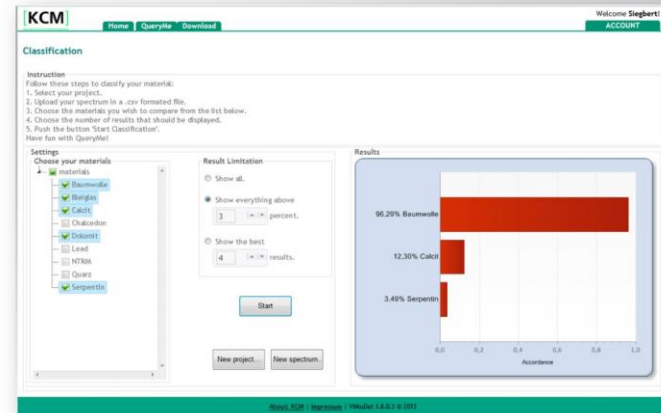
KCM

Home | QueryMe | Download

Welcome Siegbert!
ACCOUNT

Classification

Instruction
Follow these steps to classify your material:
1. Select your project.
2. Upload your spectrum in a .csv formated file.
3. Choose the materials you wish to compare from the list below.
4. Choose the number of results that should be displayed.
5. Push the button 'Start Classification'.
Have fun with QueryMe!

Settings
Choose your materials
materials
Baumwolle
Bleiglas
Calcit
Chalcedon
Dolomit
Lead
NTRM
Quarz
Serpentin

Result Limitation
Show all.
Show everything above
3 percent.
Show the best
4 results.

Start

New project... New spectrum...

Results
96,29% Baumwolle
12,30% Calcit
3,49% Serpentin
0,0 0,2 0,4 0,6 0,8 1,0
Accordance

About: KCM | Impressum | VMuDet 1.0.0.3 © 2011